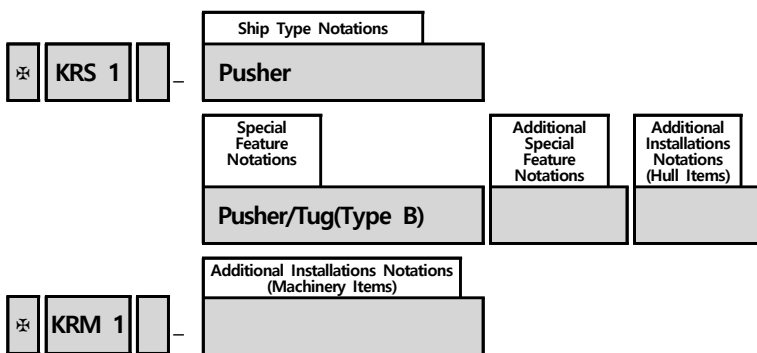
Ship Type Notations

✠ KRS 1 _ Pusher

Special Feature Notations

Additional Special Feature Notations

Additional Installations Notations (Hull Items)

Pusher/Tug(Type B)

Additional Installations Notations (Machinery Items)

✠ KRM 1 _